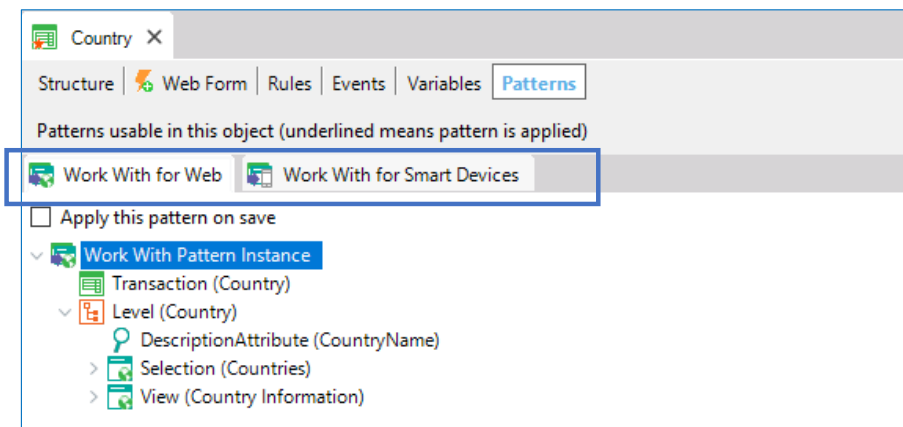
Country ✕

Structure | Web Form | Rules | Events | Variables | Patterns

Patterns usable in this object (underlined means pattern is applied)

Work With for Web | Work With for Smart Devices

Apply this pattern on save

Work With Pattern Instance
Transaction (Country)
Level (Country)
DescriptionAttribute (CountryName)
Selection (Countries)
View (Country Information)